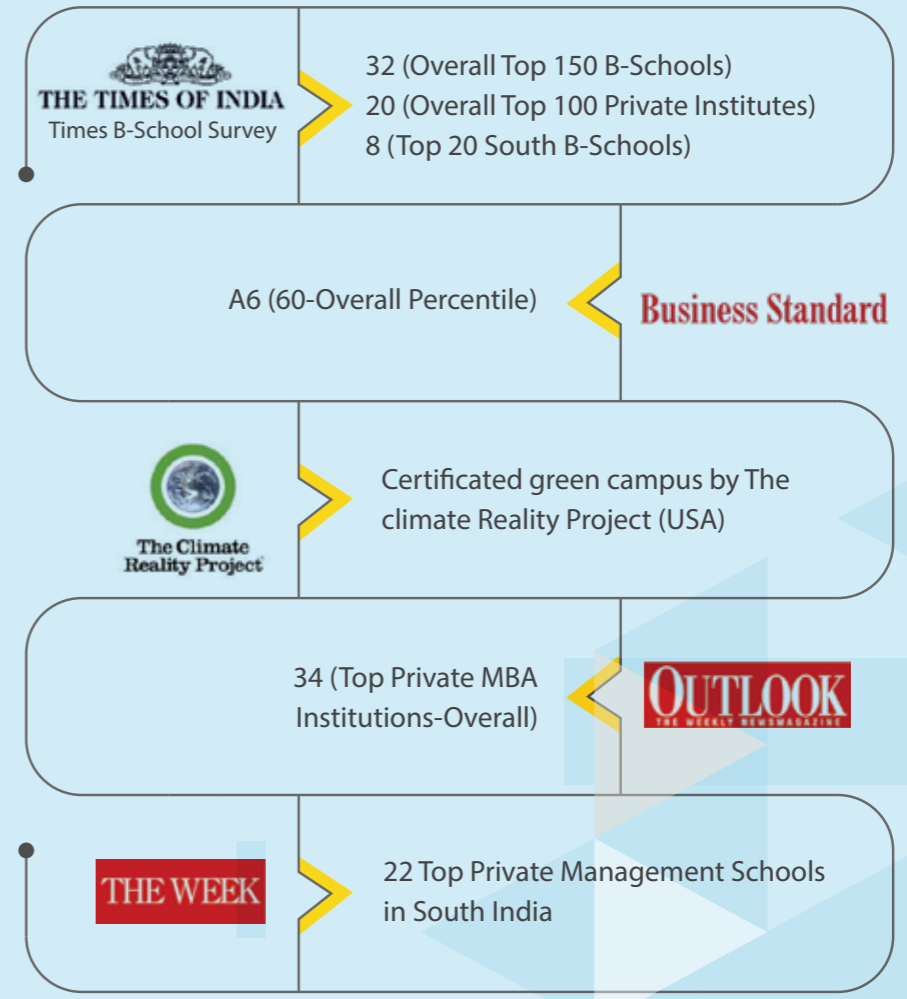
THE TIMES OF INDIA
Times B-School Survey

32 (Overall Top 150 B-Schools)
20 (Overall Top 100 Private Institutes)
8 (Top 20 South B-Schools)

A6 (60-Overall Percentile)

Business Standard

The Climate Reality Project

Certificated green campus by The climate Reality Project (USA)

34 (Top Private MBA Institutions-Overall)

OUTLOOK
THE WEEKLY NEWSMAGAZINE

THE WEEK

22 Top Private Management Schools in South India